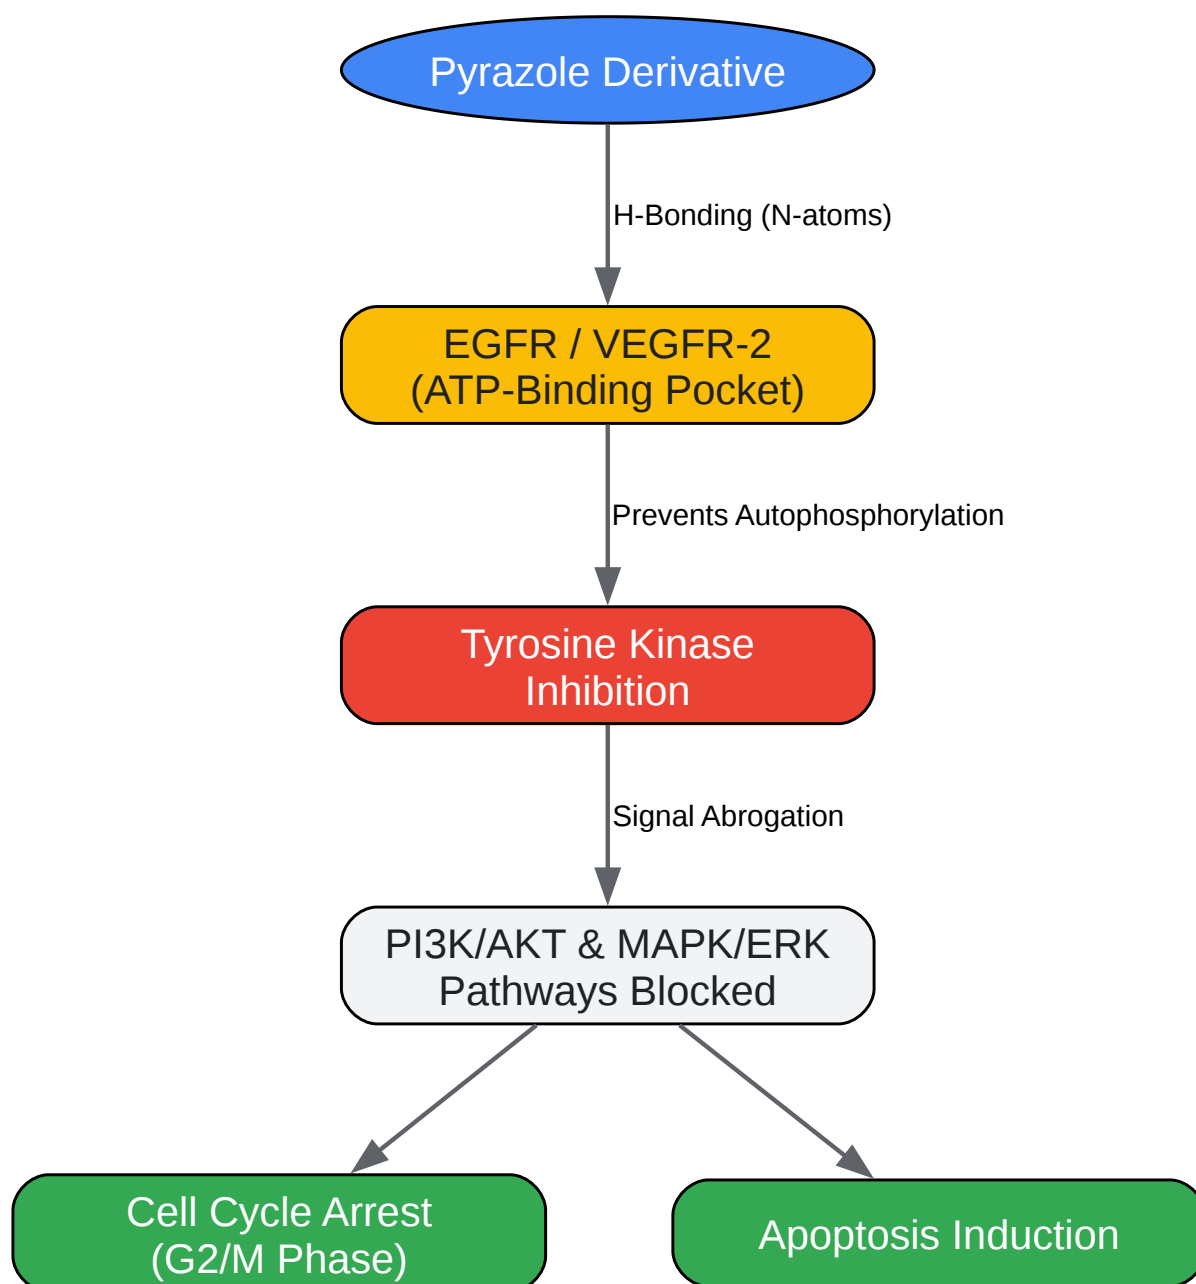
Pyrazole Derivative

H-Bonding (N-atoms)

EGFR / VEGFR-2
(ATP-Binding Pocket)

Prevents Autophosphorylation

Tyrosine Kinase
Inhibition

Signal Abrogation

PI3K/AKT & MAPK/ERK
Pathways Blocked

Cell Cycle Arrest
(G2/M Phase)

Apoptosis Induction